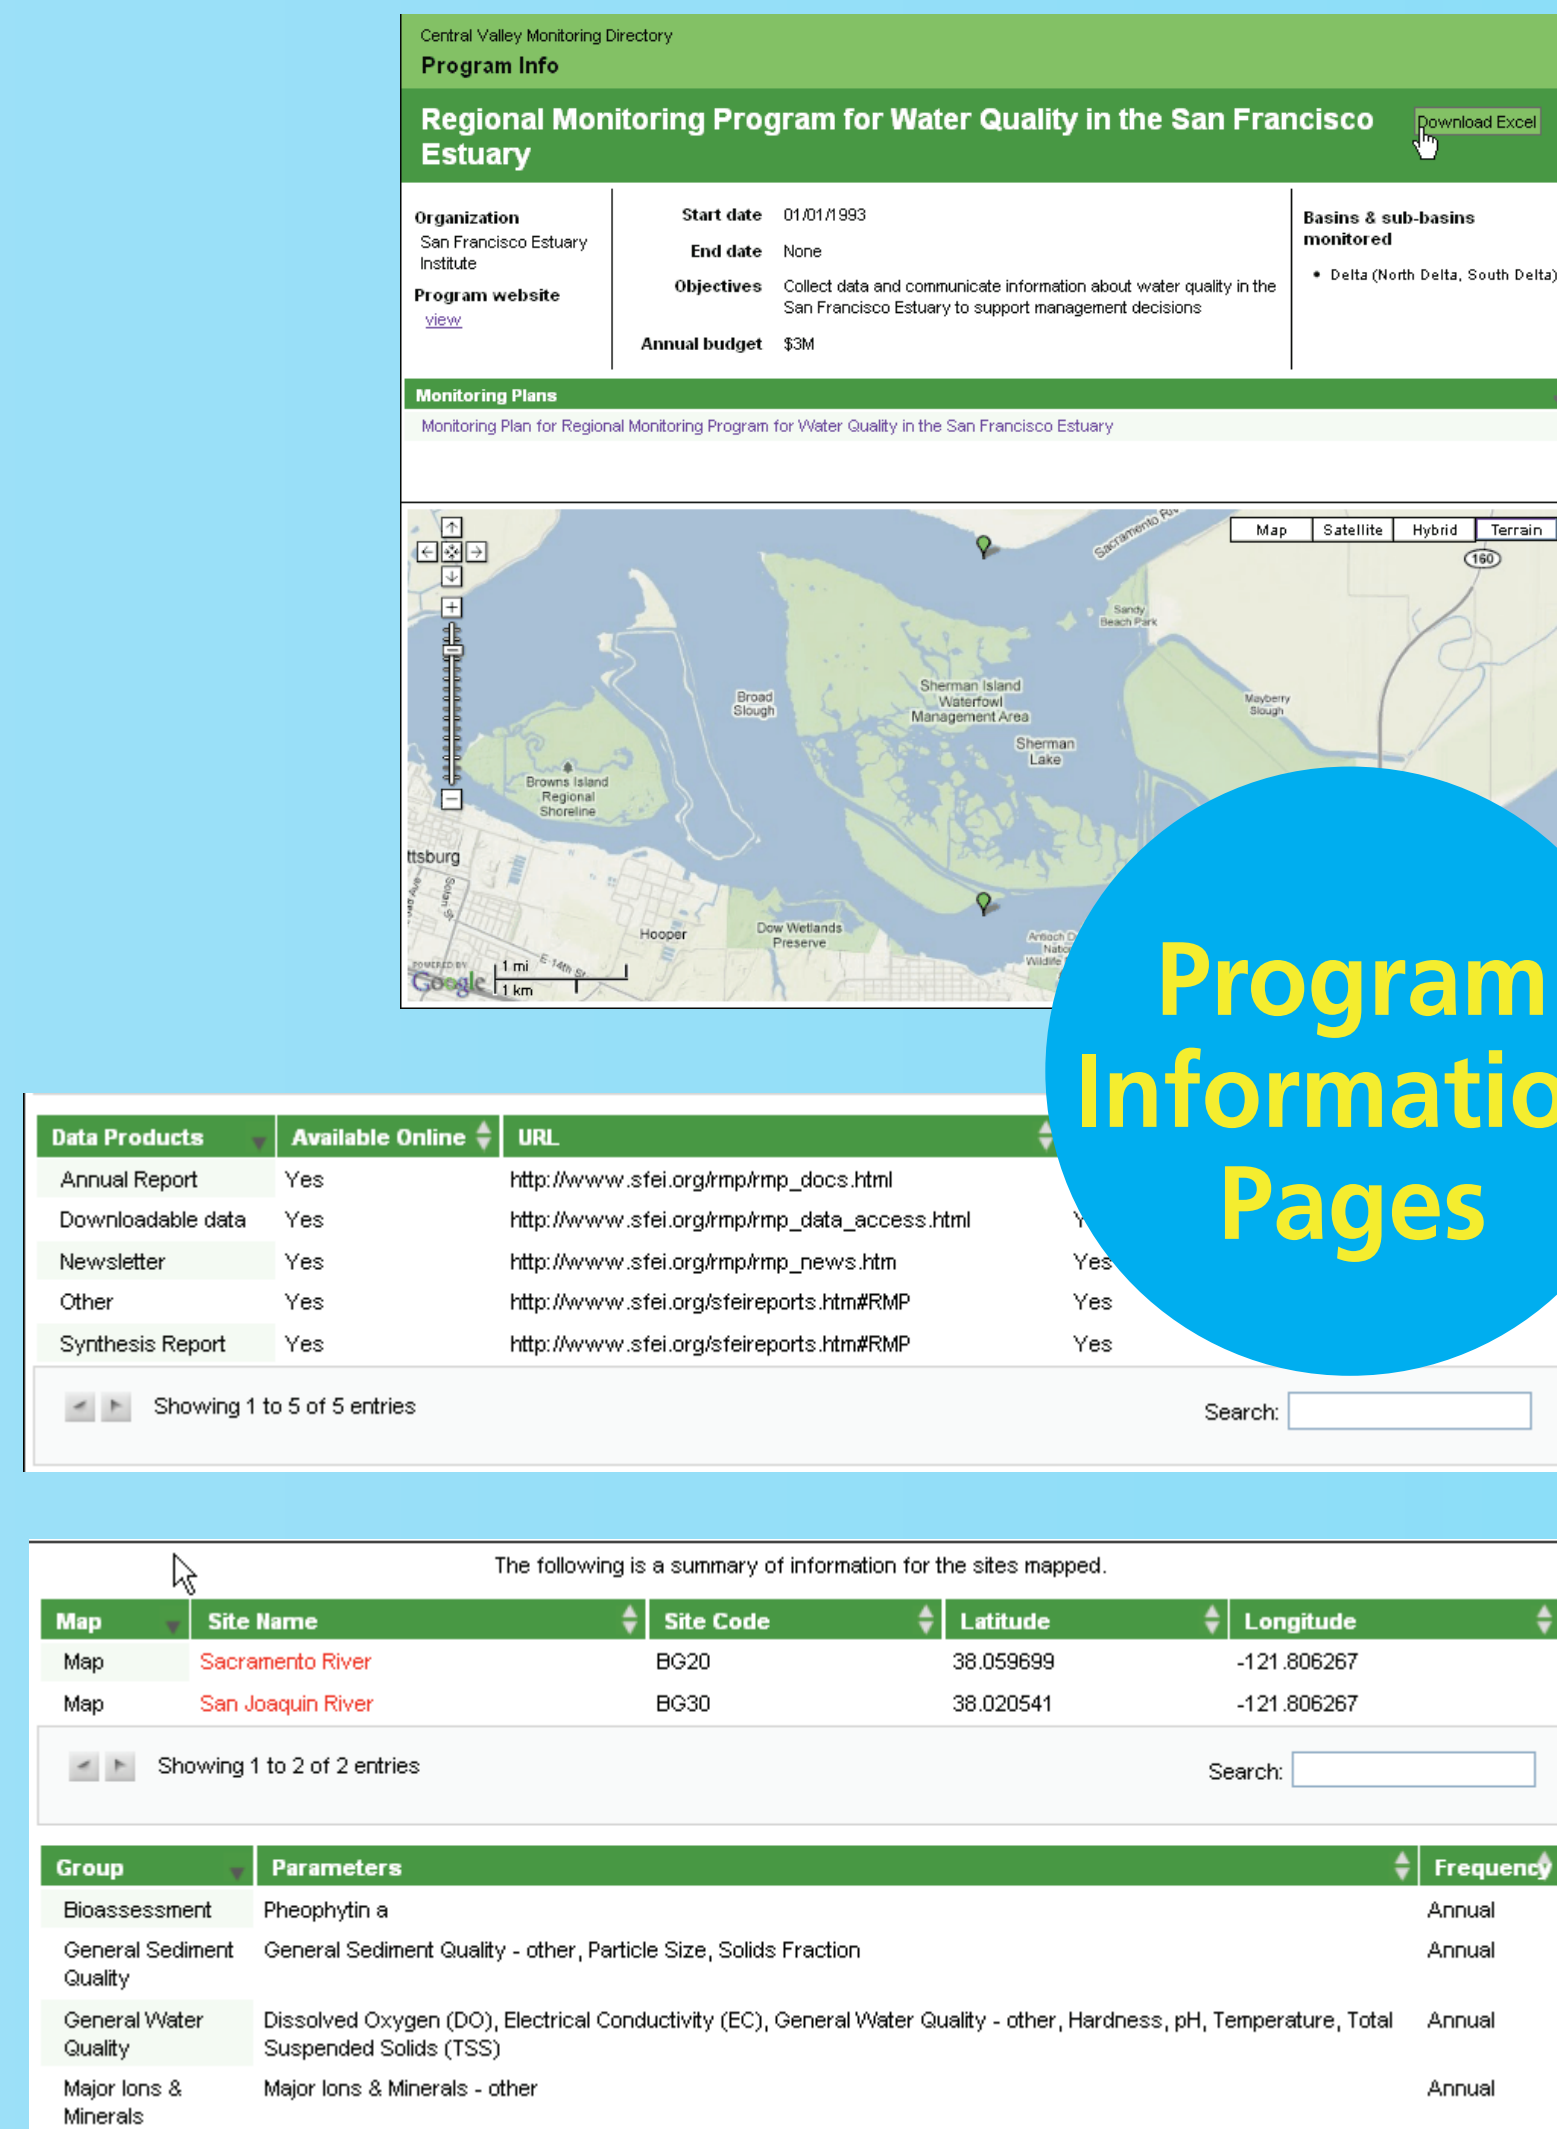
Central Valley Monitoring Directory
Program Info

Regional Monitoring Program for Water Quality in the San Francisco Estuary

Download Excel

Organization
San Francisco Estuary Institute
Program website
view

Start date 01/01/1993
End date None
Objectives Collect data and communicate information about water quality in the San Francisco Estuary to support management decisions
Annual budget $3M

Basins & sub-basins monitored
• Delta (North Delta, South Delta)

Monitoring Plans
Monitoring Plan for Regional Monitoring Program for Water Quality in the San Francisco Estuary

Map Satellite Hybrid Terrain
160
Sacramento Riv
Sandy Beach Park
Broad Slough
Sherman Island Waterfowl Management Area
Sherman Lake
Mayberry Slough
Browns Island Regional Shoreline
ttsburg
Hooper
Dow Wetlands Preserve
Antioch D Natio Wildlife
POWERED BY Google
1 mi
1 km
E 14th St

Program Informatio Pages

| Data Products | Available Online | URL | |
|---|---|---|---|
| Annual Report | Yes | http://www.sfei.org/rmp/rmp_docs.html | |
| Downloadable data | Yes | http://www.sfei.org/rmp/rmp_data_access.html | Y |
| Newsletter | Yes | http://www.sfei.org/rmp/rmp_news.htm | Yes |
| Other | Yes | http://www.sfei.org/sfeireports.htm#RMP | Yes |
| Synthesis Report | Yes | http://www.sfei.org/sfeireports.htm#RMP | Yes |

Showing 1 to 5 of 5 entries
Search:

The following is a summary of information for the sites mapped.

| Map | Site Name | Site Code | Latitude | Longitude |
|---|---|---|---|---|
| Map | Sacramento River | BG20 | 38.059699 | -121.806267 |
| Map | San Joaquin River | BG30 | 38.020541 | -121.806267 |

Showing 1 to 2 of 2 entries
Search:

| Group | Parameters | Frequency |
|---|---|---|
| Bioassessment | Pheophytin a | Annual |
| General Sediment Quality | General Sediment Quality - other, Particle Size, Solids Fraction | Annual |
| General Water Quality | Dissolved Oxygen (DO), Electrical Conductivity (EC), General Water Quality - other, Hardness, pH, Temperature, Total Suspended Solids (TSS) | Annual |
| Major Ions & Minerals | Major Ions & Minerals - other | Annual |